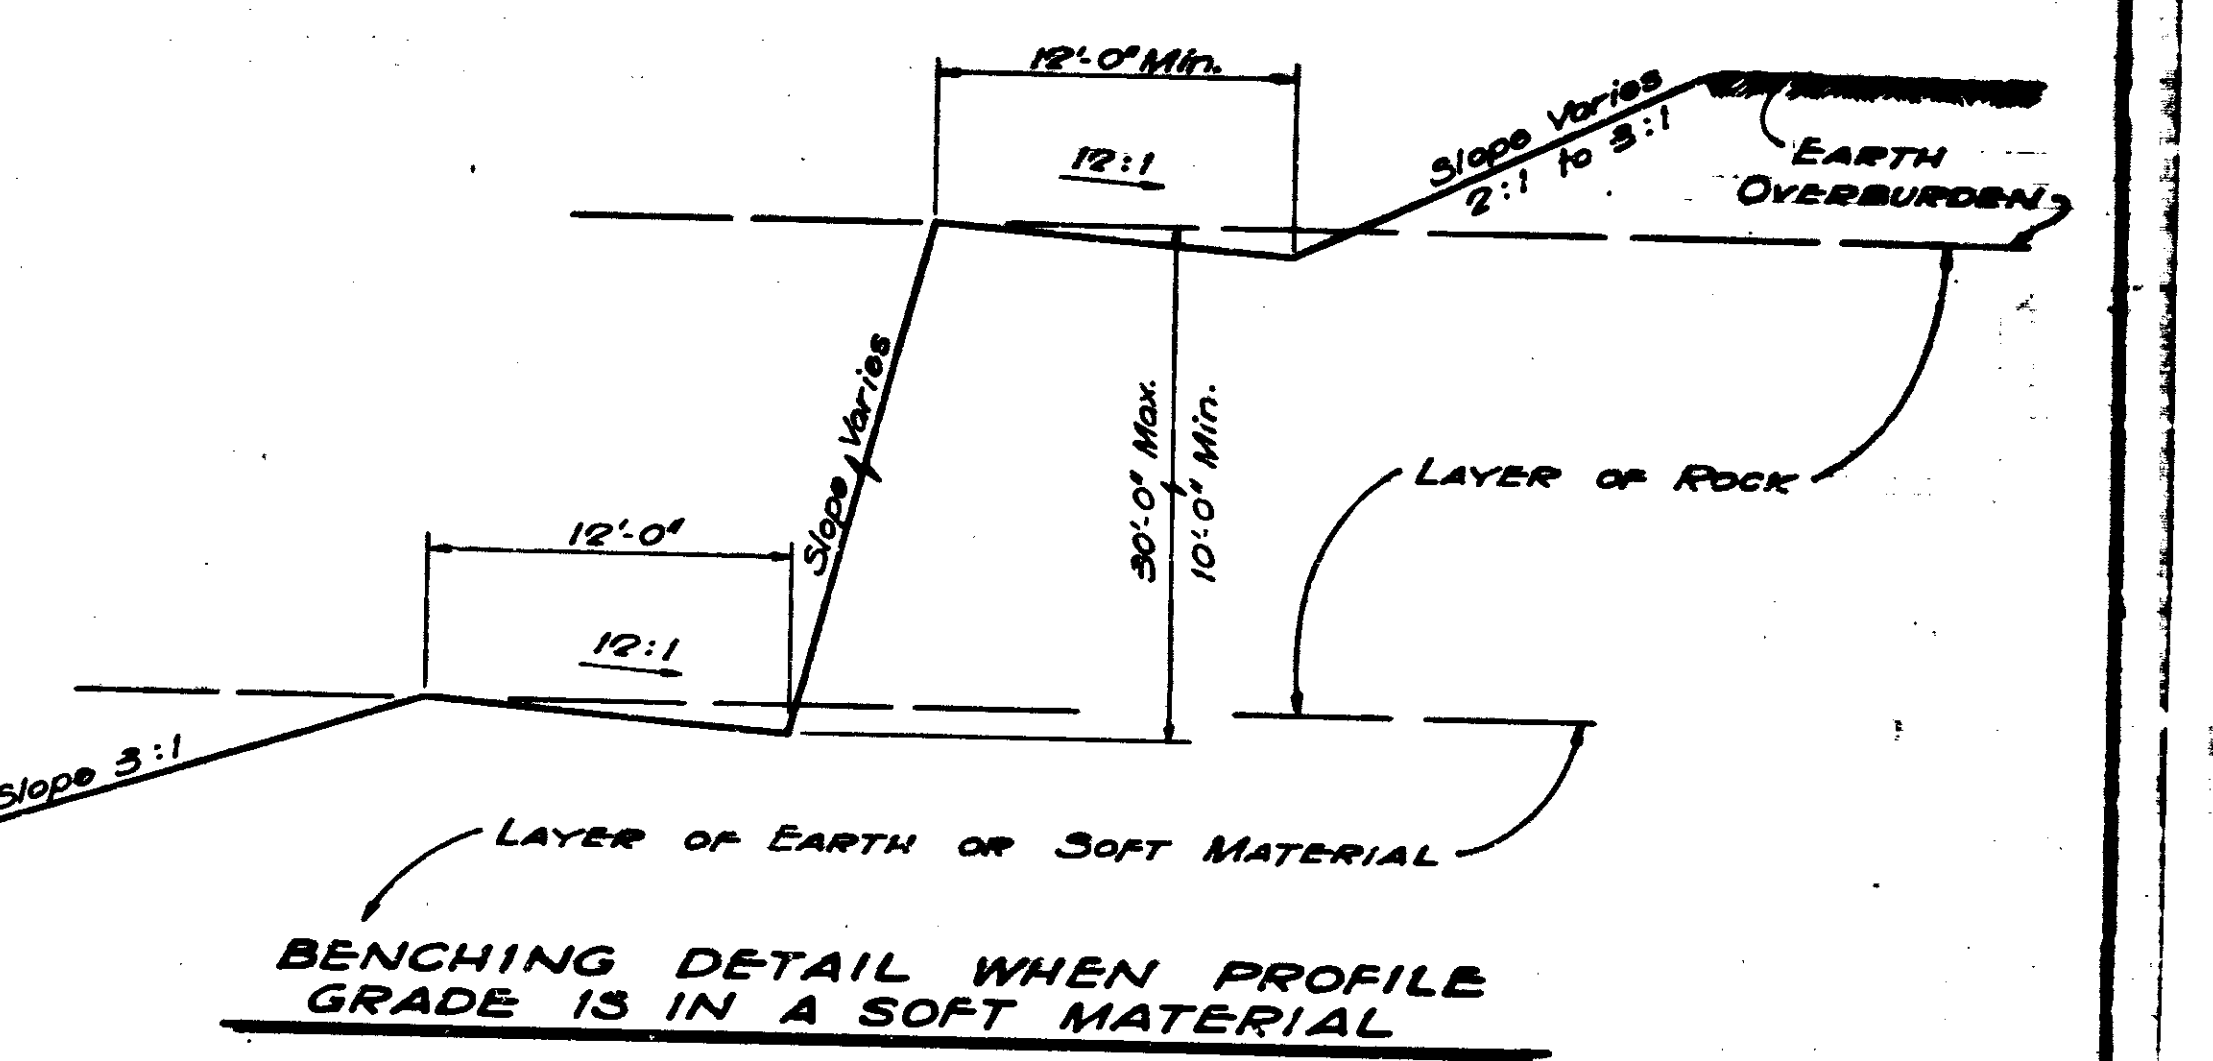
12'-0" Min.

12:1

Slope Varies
2:1 to 3:1

EARTH
OVERBURDEN

Slope Varies

30'-0" Max.
10'-0" Min.

LAYER OF ROCK

12'-0"

12:1

Slope 3:1

LAYER OF EARTH OR SOFT MATERIAL

BENCHING DETAIL WHEN PROFILE GRADE IS IN A SOFT MATERIAL